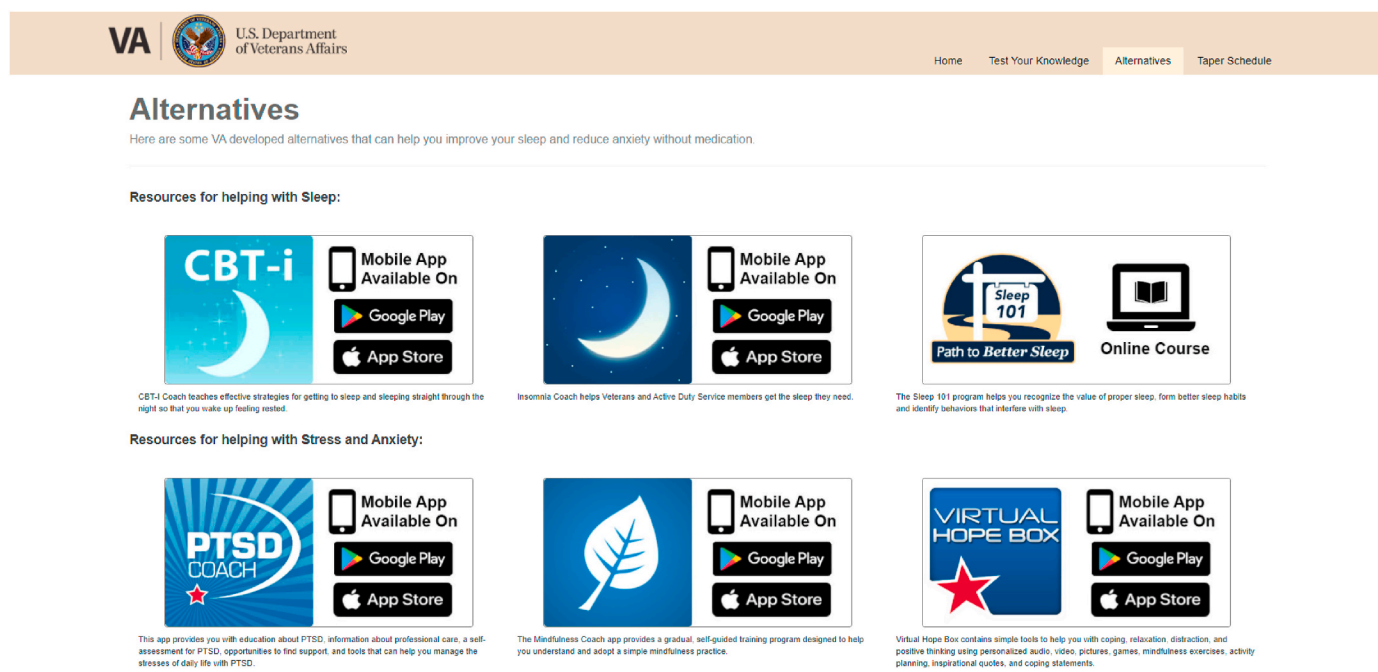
VA U.S. Department of Veterans Affairs

Home Test Your Knowledge Alternatives Taper Schedule

Alternatives

Here are some VA developed alternatives that can help you improve your sleep and reduce anxiety without medication.

Resources for helping with Sleep:

CBT-i

Mobile App Available On

Google Play

App Store

CBT-I Coach teaches effective strategies for getting to sleep and sleeping straight through the night so that you wake up feeling rested.

Mobile App Available On

Google Play

App Store

Insomnia Coach helps Veterans and Active Duty Service members get the sleep they need.

Sleep 101

Path to Better Sleep

Online Course

The Sleep 101 program helps you recognize the value of proper sleep, form better sleep habits and identify behaviors that interfere with sleep.

Resources for helping with Stress and Anxiety:

PTSD COACH

Mobile App Available On

Google Play

App Store

This app provides you with education about PTSD, information about professional care, a self-assessment for PTSD, opportunities to find support, and tools that can help you manage the stresses of daily life with PTSD.

Mobile App Available On

Google Play

App Store

The Mindfulness Coach app provides a gradual, self-guided training program designed to help you understand and adopt a simple mindfulness practice.

VIRTUAL HOPE BOX

Mobile App Available On

Google Play

App Store

Virtual Hope Box contains simple tools to help you with coping, relaxation, distraction, and positive thinking using personalized audio, video, pictures, games, mindfulness exercises, activity planning, inspirational quotes, and coping statements.